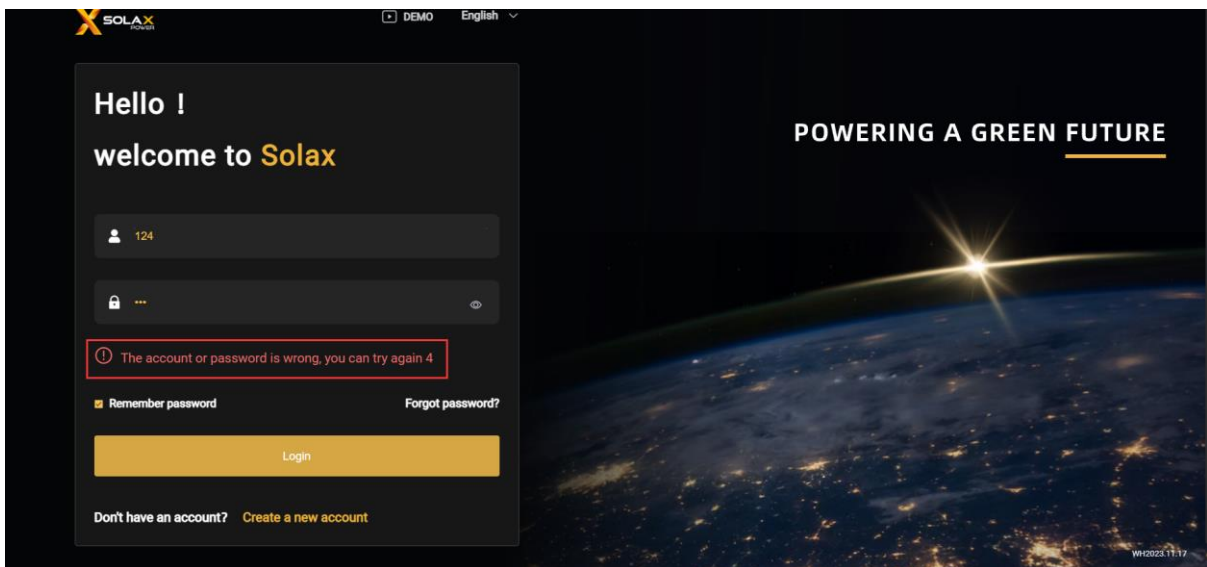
SOLAX POWER

DEMO English

Hello !

welcome to Solax

124

···

The account or password is wrong, you can try again 4

Remember password

Forgot password?

Login

Don't have an account? Create a new account

POWERING A GREEN FUTURE

WH2023.11.17